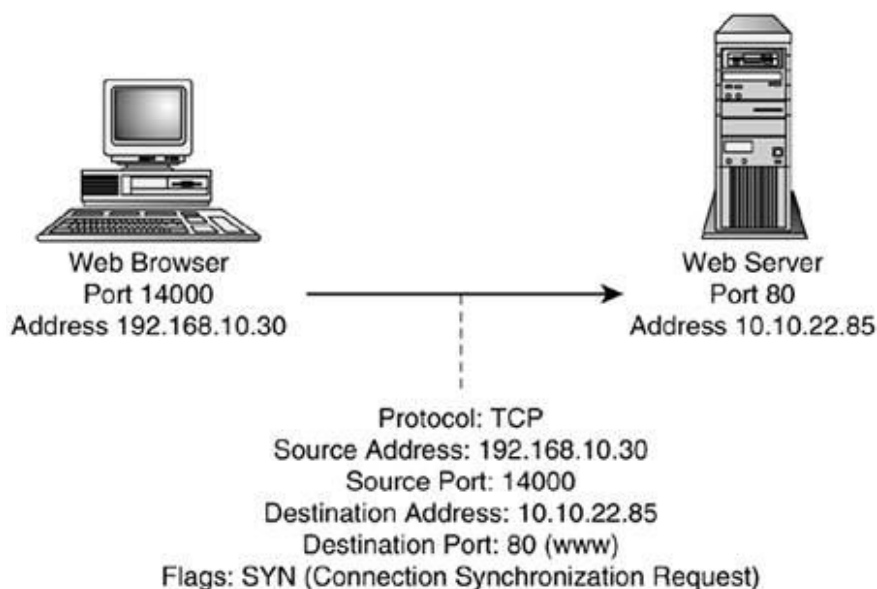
Web Browser
Port 14000
Address 192.168.10.30

Web Server
Port 80
Address 10.10.22.85

Protocol: TCP
Source Address: 192.168.10.30
Source Port: 14000
Destination Address: 10.10.22.85
Destination Port: 80 (www)
Flags: SYN (Connection Synchronization Request)